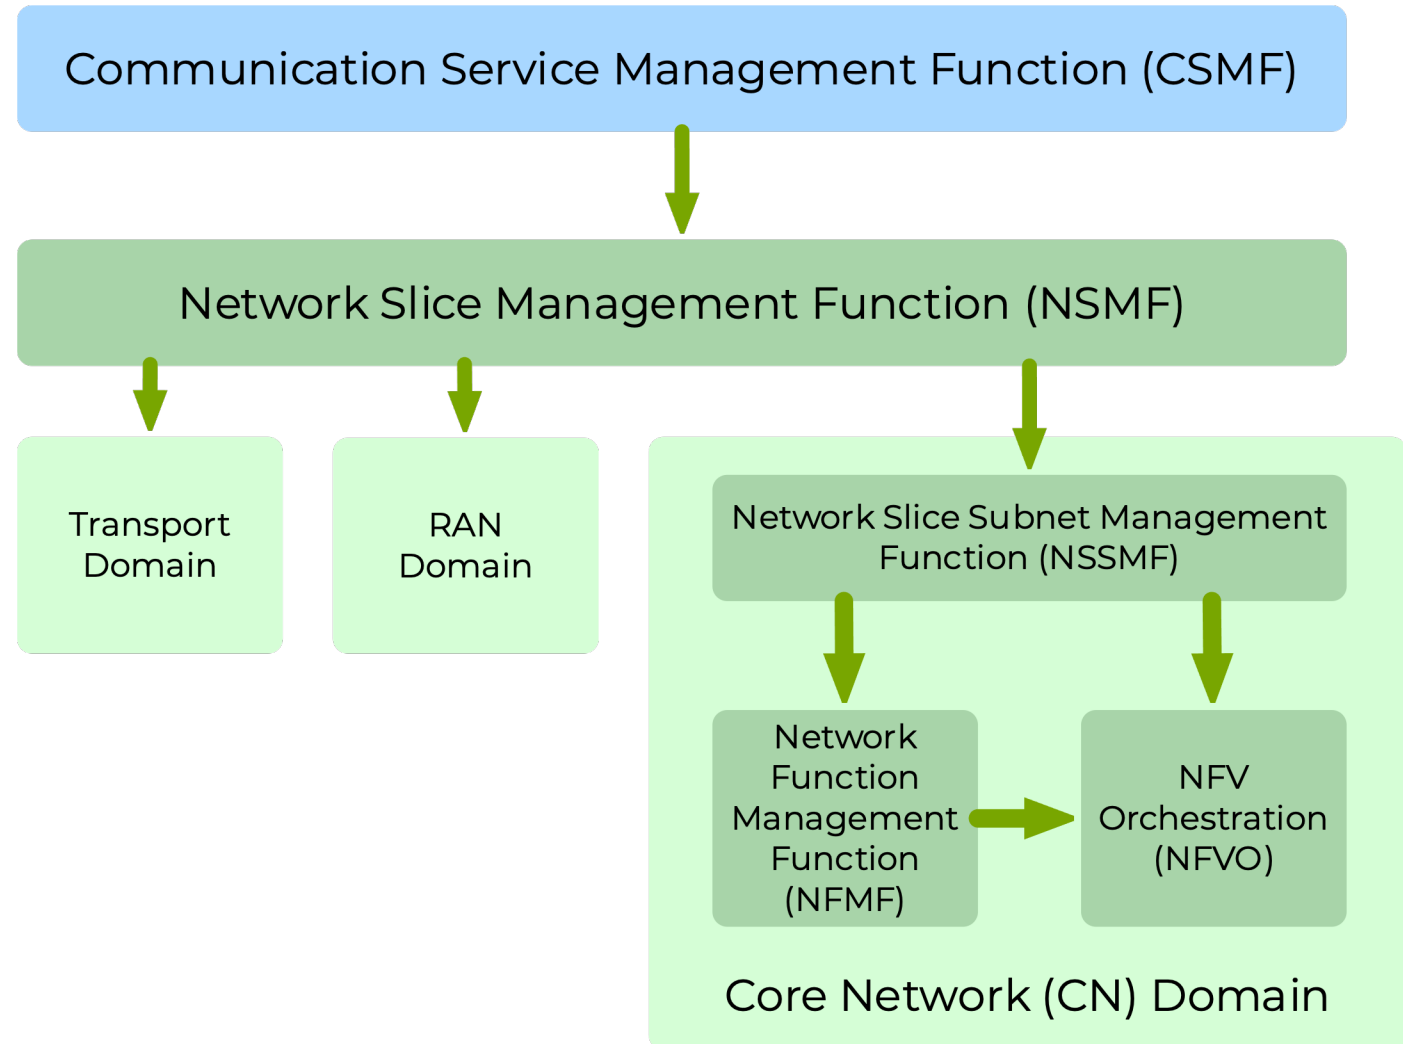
Communication Service Management Function (CSMF)

Network Slice Management Function (NSMF)

Transport Domain

RAN Domain

Network Slice Subnet Management Function (NSSMF)

Network Function Management Function (NFMF)

NFV Orchestration (NFVO)

Core Network (CN) Domain